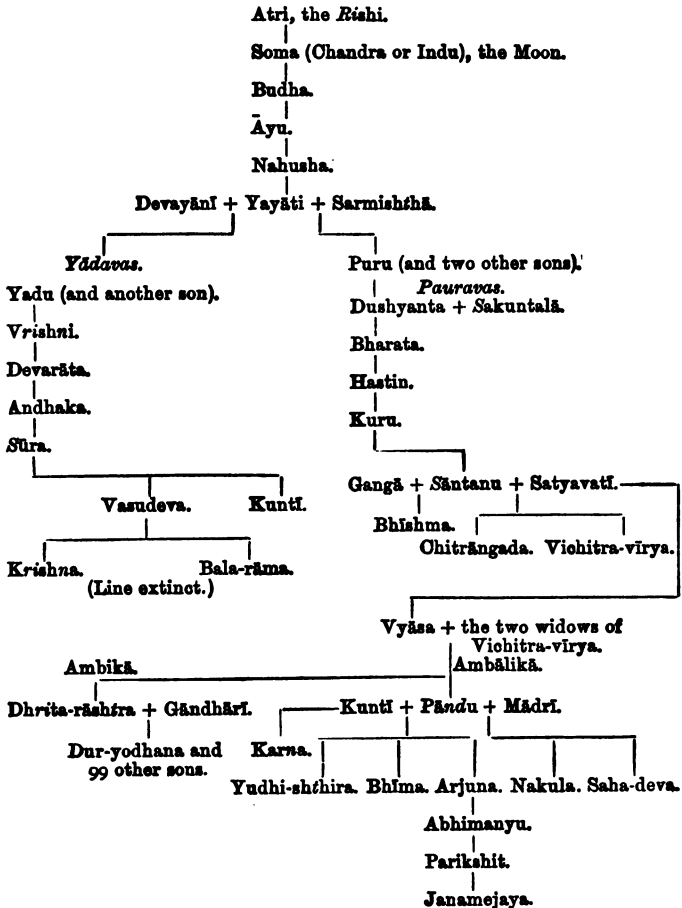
Atri, the *Rishi*.

Soma (Chandra or Indu), the Moon.

Budha.

Āyu.

Nahusha.

Devayānī + Yayāti + Sarmishthā.

*Yādavas.*

Yadu (and another son).

V*r*ishni.

Devarāta.

Andhaka.

*S*ūra.

Vasudeva.

Kuntī.

K*r*ishna.

Bala-rāma.

(Line extinct.)

Puru (and two other sons).

*Pauravas.*

Dushyanta + *S*akuntalā.

Bharata.

Hastin.

Kuru.

Gangā + *S*āntanu + Satyavatī.

Bhīshma.

Chitrāngada.

Vichitra-vīrya.

Vyāsa + the two widows of Vichitra-vīrya.

Ambikā.

Ambālikā.

Dh*r*ita-rāsh*t*ra + Gāndhārī.

Dur-yodhana and 99 other sons.

Kuntī + Pā*n*du + Mādrī.

Kar*n*a.

Yudhi-sh*t*hira.

Bhīma.

Arjuna.

Nakula.

Saha-deva.

Abhimanyu.

Parikshit.

Janamejaya.